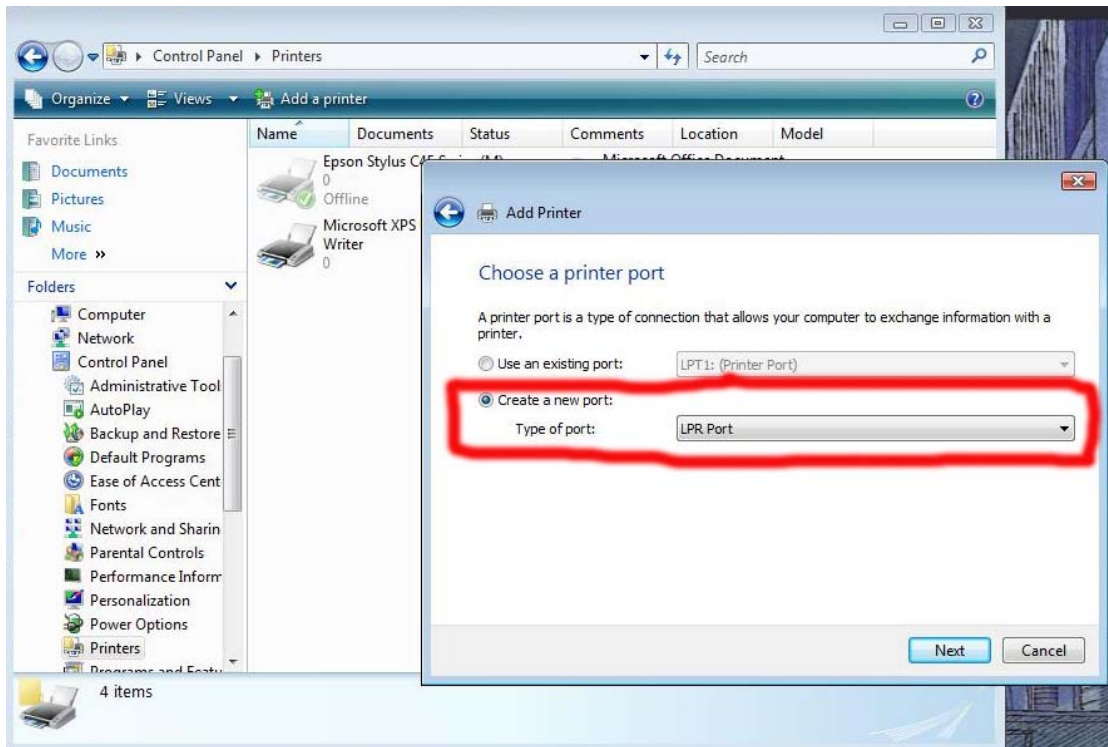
Control Panel ▸ Printers

Search

Organize ▾ Views ▾ Add a printer

Favorite Links

Documents

Pictures

Music

More »

Folders

Computer

Network

Control Panel

Administrative Tool

AutoPlay

Backup and Restore

Default Programs

Ease of Access Cent

Fonts

Network and Sharin

Parental Controls

Performance Inform

Personalization

Power Options

Printers

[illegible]

| Name | Documents | Status | Comments | Location | Model |
|---|---|---|---|---|---|

Epson Stylus C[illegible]
0
Offline

Microsoft XPS Writer
0

4 items

Add Printer

Choose a printer port

A printer port is a type of connection that allows your computer to exchange information with a printer.

Use an existing port: LPT1: (Printer Port)

Create a new port:

Type of port: LPR Port

Next

Cancel